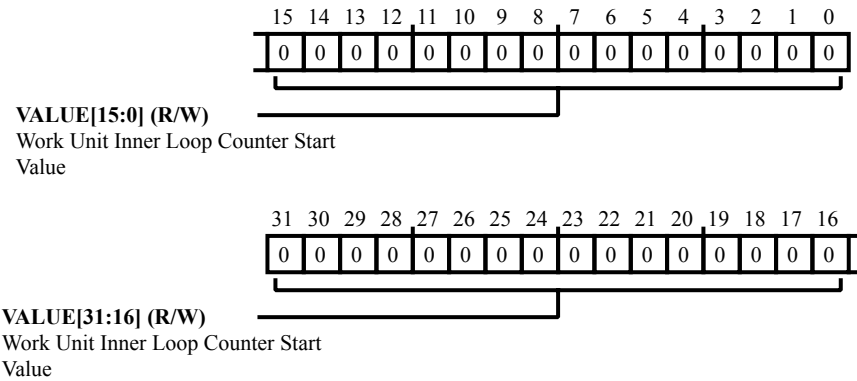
15 14 13 12 11 10 9 8 7 6 5 4 3 2 1 0

| 0 | 0 | 0 | 0 | 0 | 0 | 0 | 0 | 0 | 0 | 0 | 0 | 0 | 0 | 0 | 0 |
|---|---|---|---|---|---|---|---|---|---|---|---|---|---|---|---|

**VALUE[15:0] (R/W)**
Work Unit Inner Loop Counter Start Value

31 30 29 28 27 26 25 24 23 22 21 20 19 18 17 16

| 0 | 0 | 0 | 0 | 0 | 0 | 0 | 0 | 0 | 0 | 0 | 0 | 0 | 0 | 0 | 0 |
|---|---|---|---|---|---|---|---|---|---|---|---|---|---|---|---|

**VALUE[31:16] (R/W)**
Work Unit Inner Loop Counter Start Value